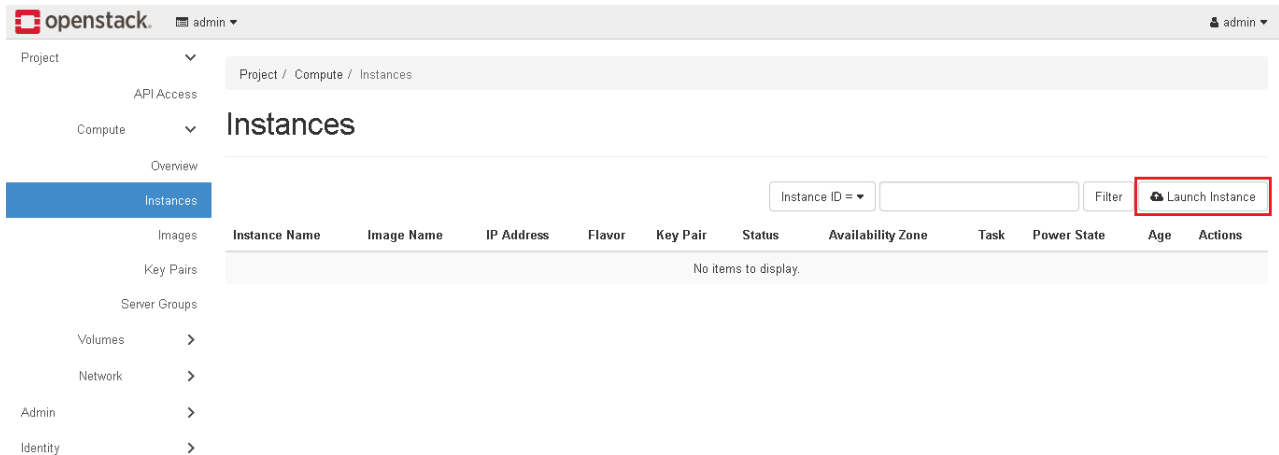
openstack. admin ▾ admin ▾

Project
API Access
Compute
Overview
Instances
Images
Key Pairs
Server Groups
Volumes
Network
Admin
Identity

Project / Compute / Instances

Instances

Instance ID = ▾ Filter Launch Instance

| Instance Name | Image Name | IP Address | Flavor | Key Pair | Status | Availability Zone | Task | Power State | Age | Actions |
|---|---|---|---|---|---|---|---|---|---|---|
| No items to display. | | | | | | | | | | |